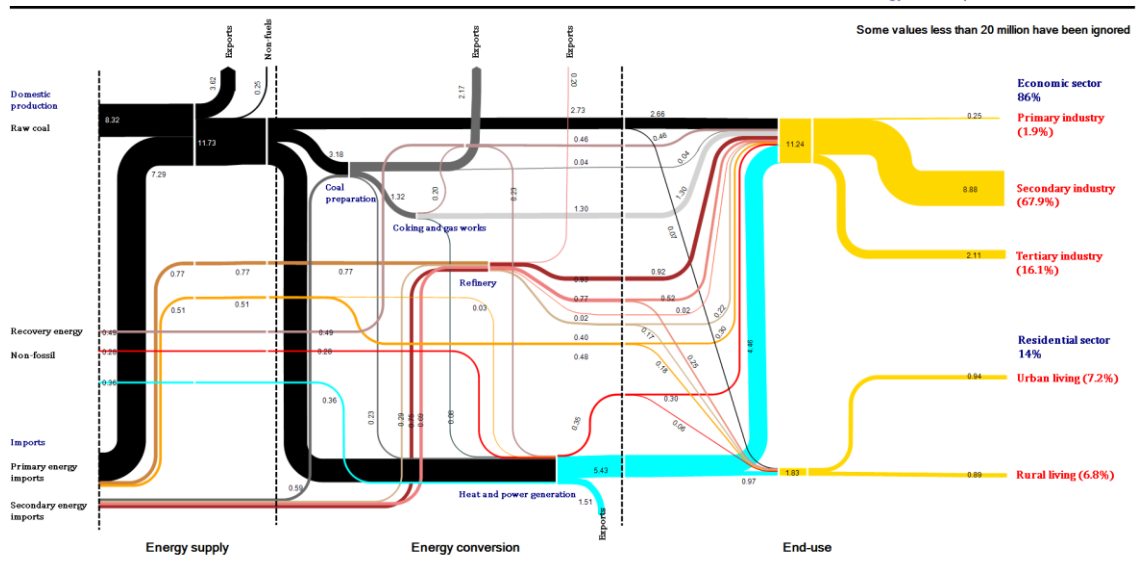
Some values less than 20 million have been ignored

Exports
Non-fuels
Exports
Exports
Exports

Domestic production
Raw coal
8.32
3.62
0.25
11.73
7.29
2.17
0.20
2.73
2.66
0.46
0.46
0.04
0.04
3.18
Coal preparation
1.32
0.20
0.23
1.30
1.30
Coking and gas works
0.07
11.24
0.25
8.88
2.11
0.77
0.77
0.77
Refinery
0.93
0.92
0.51
0.51
0.77
0.52
0.03
0.02
0.02
0.22
0.30
Recovery energy
0.49
0.49
0.17
0.40
Non-fossil
0.28
0.28
0.48
0.18
0.25
0.36
0.36
0.30
0.06
4.46
Imports
Primary energy imports
Secondary energy imports
0.23
0.29
0.46
0.68
0.08
0.35
0.59
5.43
1.83
0.97
1.51
Heat and power generation

Economic sector
86%
Primary industry
(1.9%)
Secondary industry
(67.9%)
Tertiary industry
(16.1%)
Residential sector
14%
0.94
Urban living (7.2%)
0.89
Rural living (6.8%)

Energy supply
Energy conversion
End-use